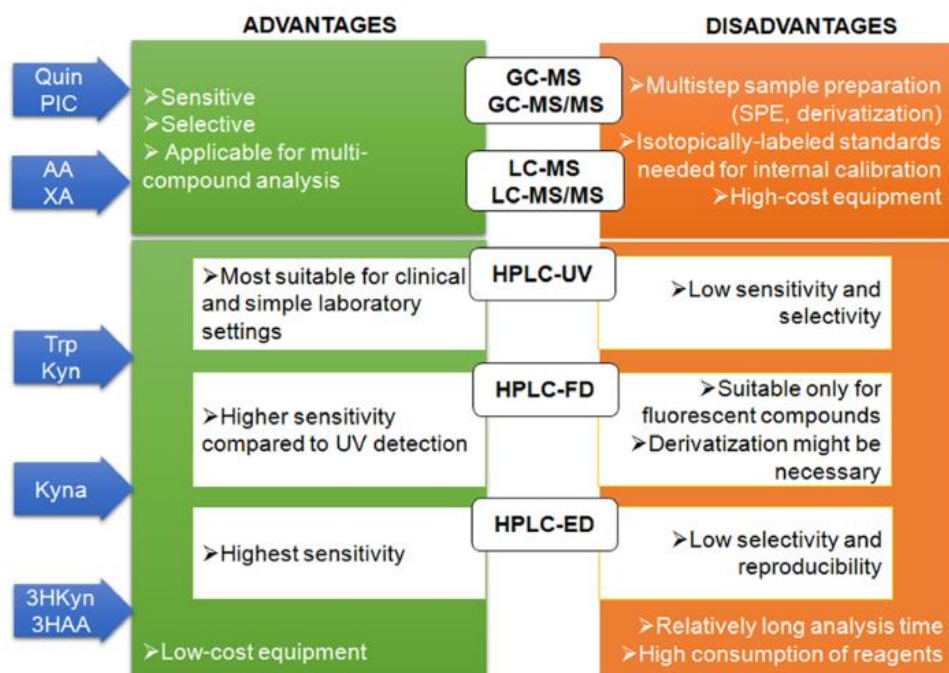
ADVANTAGES

DISADVANTAGES

Quin
PIC

AA
XA

➢Sensitive
➢Selective
➢ Applicable for multi-compound analysis

GC-MS
GC-MS/MS

LC-MS
LC-MS/MS

➢Multistep sample preparation (SPE, derivatization)
➢Isotopically-labeled standards needed for internal calibration
➢High-cost equipment

➢Most suitable for clinical and simple laboratory settings

HPLC-UV

➢Low sensitivity and selectivity

Trp
Kyn

➢Higher sensitivity compared to UV detection

HPLC-FD

➢Suitable only for fluorescent compounds
➢Derivatization might be necessary

Kyna

➢Highest sensitivity

HPLC-ED

➢Low selectivity and reproducibility

3HKyn
3HAA

➢Low-cost equipment

➢Relatively long analysis time
➢High consumption of reagents